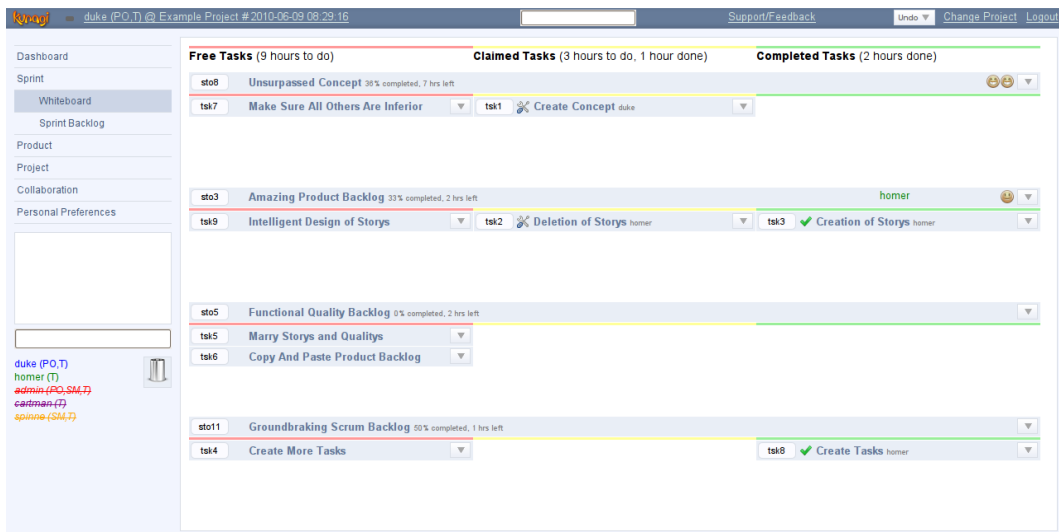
kunagi duke (PO,T) @ Example Project #2010-06-09 08:29:16

Support/Feedback Undo ▼ Change Project Logout

Dashboard
Sprint
Whiteboard
Sprint Backlog
Product
Project
Collaboration
Personal Preferences

duke (PO,T)
homer (T)
~~admin (PO,SM,T)~~
~~cartman (T)~~
~~spinne (SM,T)~~

**Free Tasks** (9 hours to do) **Claimed Tasks** (3 hours to do, 1 hour done) **Completed Tasks** (2 hours done)

sto8 Unsurpassed Concept 36% completed, 7 hrs left
tsk7 Make Sure All Others Are Inferior
tsk1 Create Concept duke

sto3 Amazing Product Backlog 33% completed, 2 hrs left homer
tsk9 Intelligent Design of Storys
tsk2 Deletion of Storys homer
tsk3 Creation of Storys homer

sto5 Functional Quality Backlog 0% completed, 2 hrs left
tsk5 Marry Storys and Qualitys
tsk6 Copy And Paste Product Backlog

sto11 Groundbraking Scrum Backlog 50% completed, 1 hrs left
tsk4 Create More Tasks
tsk8 Create Tasks homer